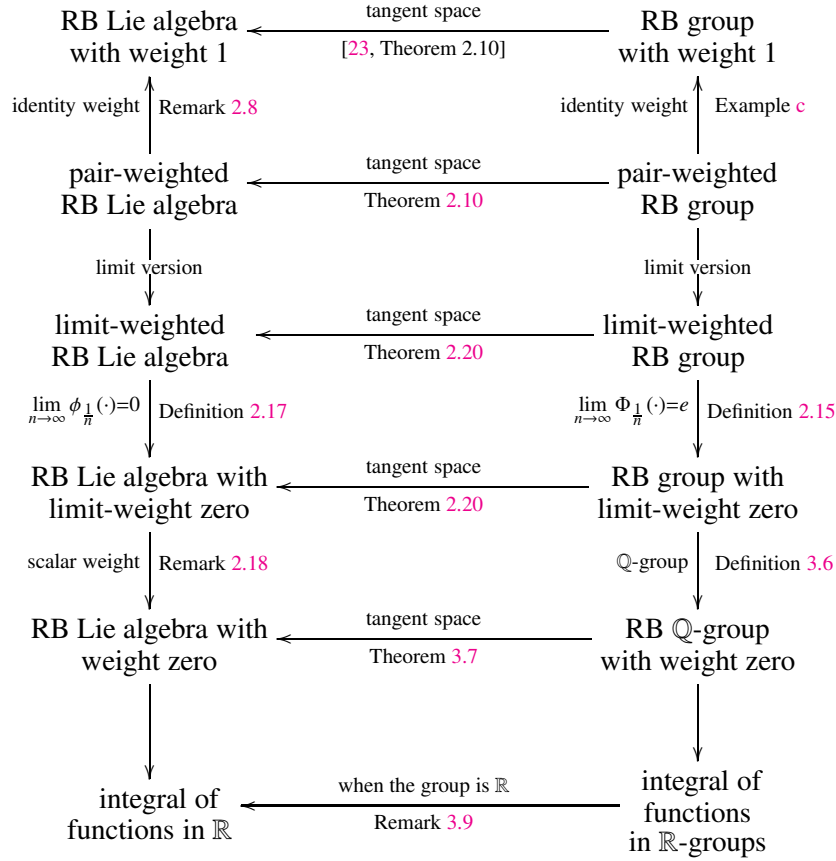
RB Lie algebra with weight 1

tangent space

[23, Theorem 2.10]

RB group with weight 1

identity weight

Remark 2.8

identity weight

Example c

pair-weighted RB Lie algebra

tangent space

Theorem 2.10

pair-weighted RB group

limit version

limit version

limit-weighted RB Lie algebra

tangent space

Theorem 2.20

limit-weighted RB group

$\lim_{n\to\infty} \phi_{\frac{1}{n}}(\cdot)=0$

Definition 2.17

$\lim_{n\to\infty} \Phi_{\frac{1}{n}}(\cdot)=e$

Definition 2.15

RB Lie algebra with limit-weight zero

tangent space

Theorem 2.20

RB group with limit-weight zero

scalar weight

Remark 2.18

$\mathbb{Q}$-group

Definition 3.6

RB Lie algebra with weight zero

tangent space

Theorem 3.7

RB $\mathbb{Q}$-group with weight zero

integral of functions in $\mathbb{R}$

when the group is $\mathbb{R}$

Remark 3.9

integral of functions in $\mathbb{R}$-groups